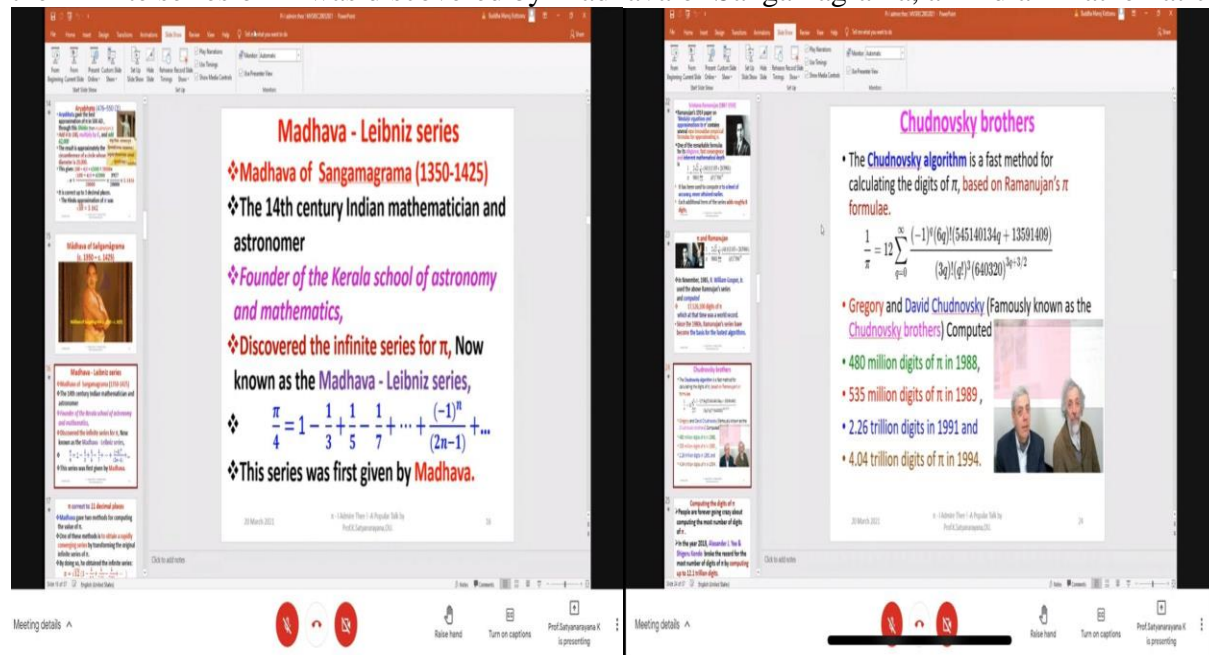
Madhava - Leibniz series

❖Madhava of Sangamagrama (1350-1425)

❖The 14th century Indian mathematician and astronomer

❖Founder of the Kerala school of astronomy and mathematics,

❖Discovered the infinite series for π, Now known as the Madhava - Leibniz series,

❖ $\frac{\pi}{4} = 1 - \frac{1}{3} + \frac{1}{5} - \frac{1}{7} + \cdots + \frac{(-1)^n}{(2n-1)} + \ldots$

❖This series was first given by Madhava.

20 March 2021

Click to add notes

Meeting details ^

Raise hand

Turn on captions

Prof.Satyanarayana K is presenting

Chudnovsky brothers

• The Chudnovsky algorithm is a fast method for calculating the digits of π, based on Ramanujan's π formulae.

$\frac{1}{\pi} = 12\sum_{q=0}^{\infty} \frac{(-1)^q (6q)!(545140134q + 13591409)}{(3q)!(q!)^3 (640320)^{3q+3/2}}$

• Gregory and David Chudnovsky (Famously known as the Chudnovsky brothers) Computed

• 480 million digits of π in 1988,

• 535 million digits of π in 1989 ,

• 2.26 trillion digits in 1991 and

• 4.04 trillion digits of π in 1994.

20 March 2021

24

Click to add notes

Meeting details ^

Raise hand

Turn on captions

Prof.Satyanarayana K is presenting